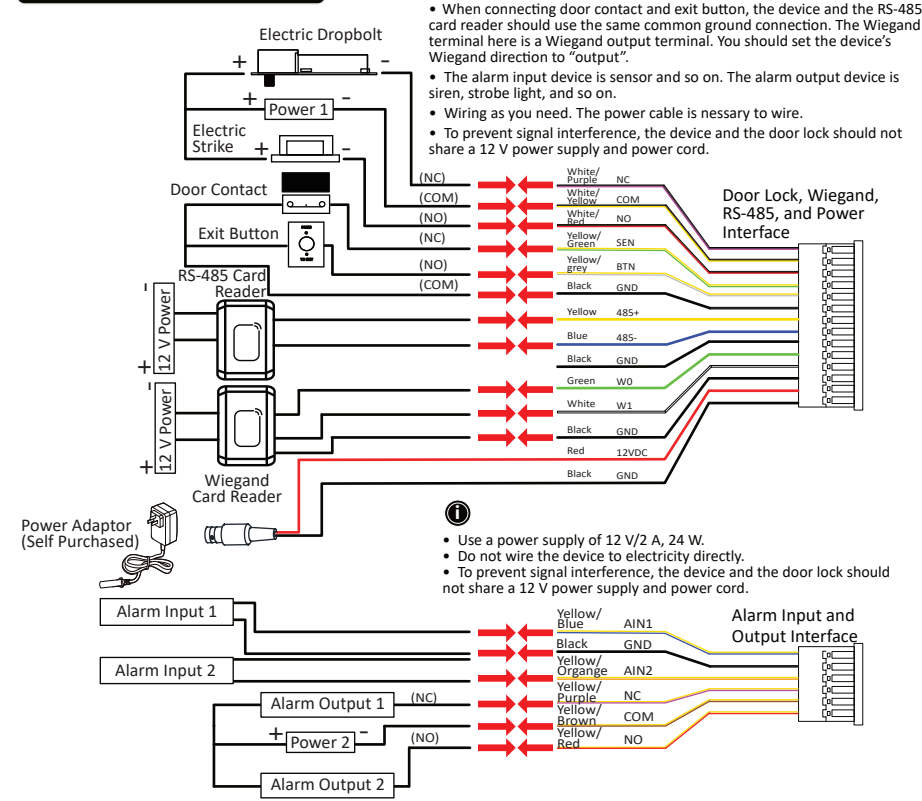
• When connecting door contact and exit button, the device and the RS-485 card reader should use the same common ground connection. The Wiegand terminal here is a Wiegand output terminal. You should set the device's Wiegand direction to "output".

• The alarm input device is sensor and so on. The alarm output device is siren, strobe light, and so on.

• Wiring as you need. The power cable is nessary to wire.

• To prevent signal interference, the device and the door lock should not share a 12 V power supply and power cord.

Electric Dropbolt
+ -
+ Power 1 -
Electric Strike + -
Door Contact
Exit Button
RS-485 Card Reader
- 12 V Power +
- 12 V Power +
Wiegand Card Reader
Power Adaptor (Self Purchased)

(NC) (COM) (NO) (NC) (NO) (COM)

White/Purple NC
White/Yellow COM
White/Red NO
Yellow/Green SEN
Yellow/grey BTN
Black GND
Yellow 485+
Blue 485-
Black GND
Green W0
White W1
Black GND
Red 12VDC
Black GND

Door Lock, Wiegand, RS-485, and Power Interface

• Use a power supply of 12 V/2 A, 24 W.
• Do not wire the device to electricity directly.
• To prevent signal interference, the device and the door lock should not share a 12 V power supply and power cord.

Alarm Input 1
Alarm Input 2
Alarm Output 1 (NC)
+ Power 2 - (NO)
Alarm Output 2

Yellow/Blue AIN1
Black GND
Yellow/Organge AIN2
Yellow/Purple NC
Yellow/Brown COM
Yellow/Red NO

Alarm Input and Output Interface